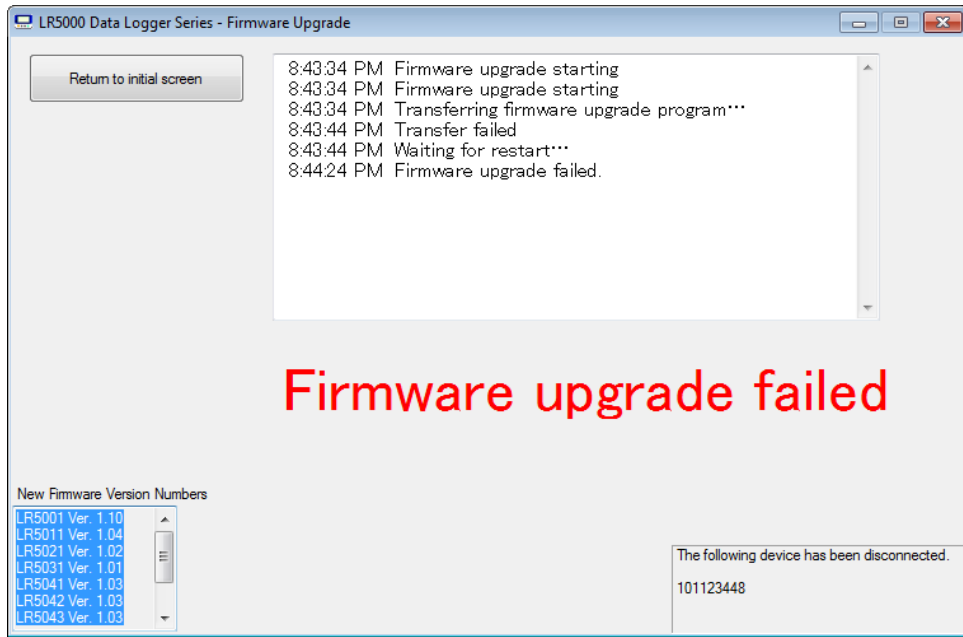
LR5000 Data Logger Series - Firmware Upgrade

Return to initial screen

8:43:34 PM Firmware upgrade starting
8:43:34 PM Firmware upgrade starting
8:43:34 PM Transferring firmware upgrade program…
8:43:44 PM Transfer failed
8:43:44 PM Waiting for restart…
8:44:24 PM Firmware upgrade failed.

Firmware upgrade failed

New Firmware Version Numbers
LR5001 Ver. 1.10
LR5011 Ver. 1.04
LR5021 Ver. 1.02
LR5031 Ver. 1.01
LR5041 Ver. 1.03
LR5042 Ver. 1.03
LR5043 Ver. 1.03

The following device has been disconnected.

101123448